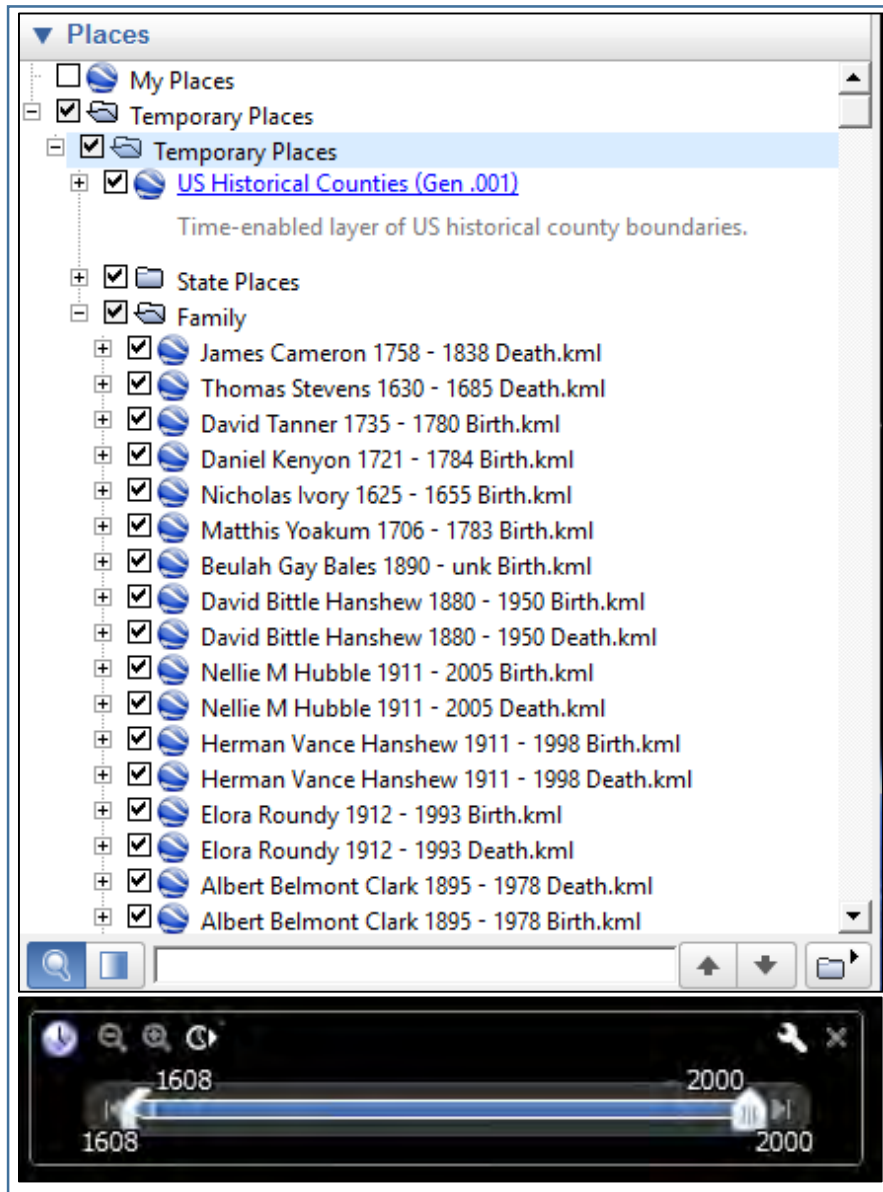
▼ Places

My Places
Temporary Places
Temporary Places
US Historical Counties (Gen .001)
Time-enabled layer of US historical county boundaries.
State Places
Family
James Cameron 1758 - 1838 Death.kml
Thomas Stevens 1630 - 1685 Death.kml
David Tanner 1735 - 1780 Birth.kml
Daniel Kenyon 1721 - 1784 Birth.kml
Nicholas Ivory 1625 - 1655 Birth.kml
Matthis Yoakum 1706 - 1783 Birth.kml
Beulah Gay Bales 1890 - unk Birth.kml
David Bittle Hanshew 1880 - 1950 Birth.kml
David Bittle Hanshew 1880 - 1950 Death.kml
Nellie M Hubble 1911 - 2005 Birth.kml
Nellie M Hubble 1911 - 2005 Death.kml
Herman Vance Hanshew 1911 - 1998 Birth.kml
Herman Vance Hanshew 1911 - 1998 Death.kml
Elora Roundy 1912 - 1993 Birth.kml
Elora Roundy 1912 - 1993 Death.kml
Albert Belmont Clark 1895 - 1978 Death.kml
Albert Belmont Clark 1895 - 1978 Birth.kml

1608
2000
1608
2000